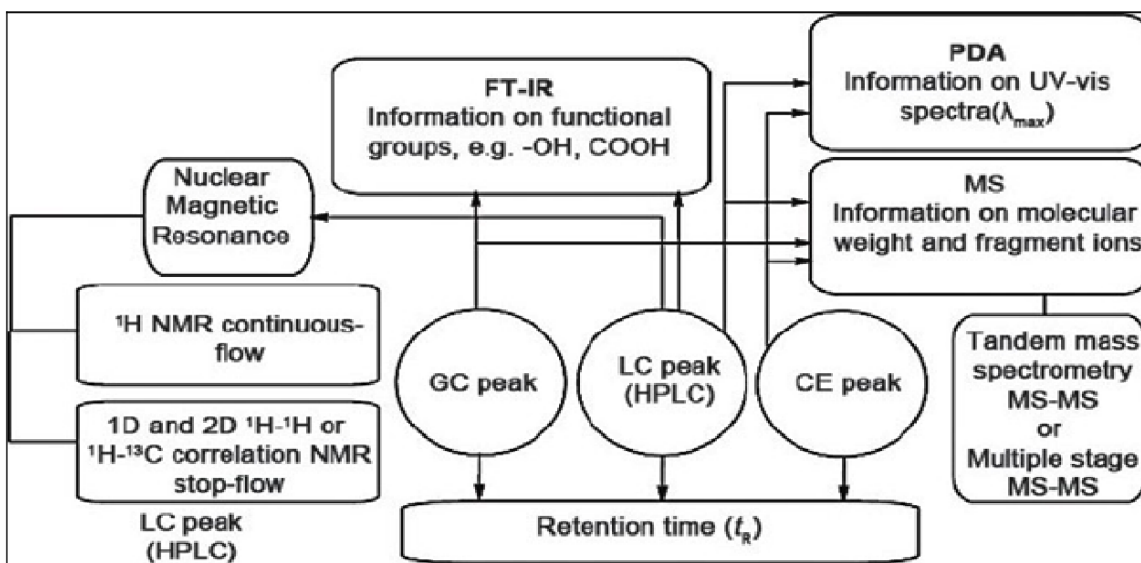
FT-IR
Information on functional groups, e.g. -OH, COOH

PDA
Information on UV-vis spectra($\lambda_{max}$)

Nuclear Magnetic Resonance

MS
Information on molecular weight and fragment ions

$^1$H NMR continuous-flow

1D and 2D $^1$H-$^1$H or $^1$H-$^{13}$C correlation NMR stop-flow

LC peak (HPLC)

GC peak

LC peak (HPLC)

CE peak

Tandem mass spectrometry MS-MS or Multiple stage MS-MS

Retention time ($t_R$)